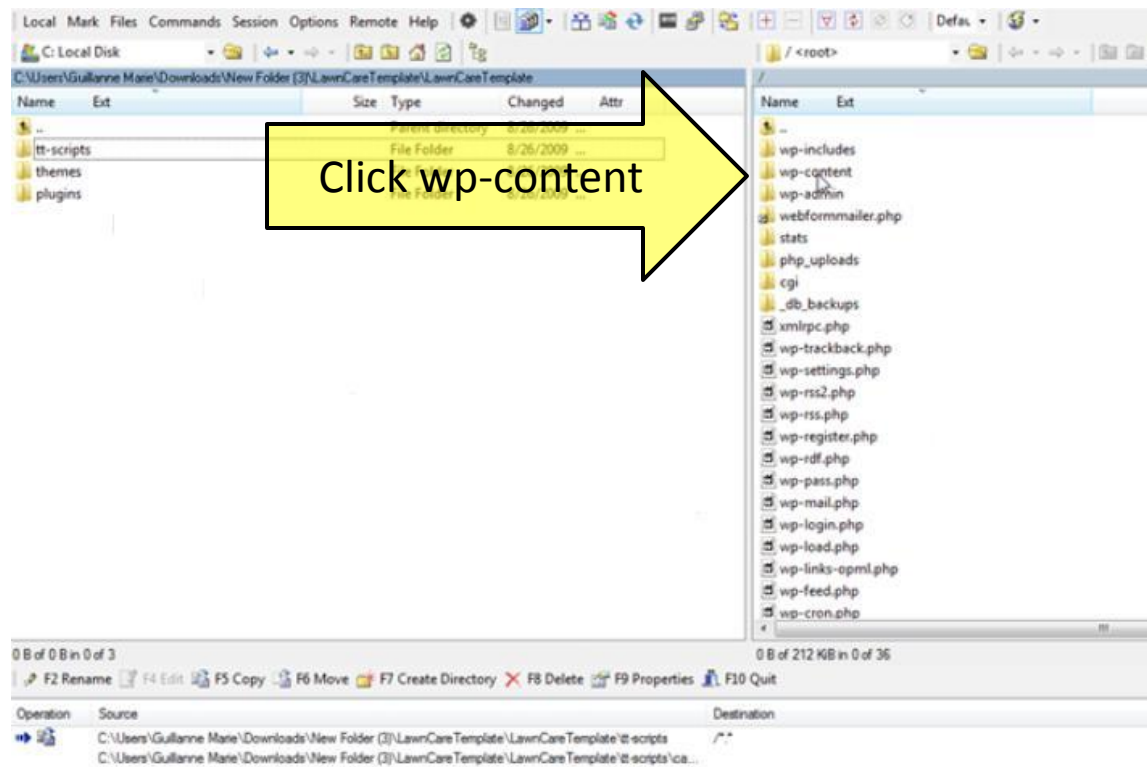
Local Mark Files Commands Session Options Remote Help

Defau

C: Local Disk

/ <root>

C:\Users\Guillanne Marie\Downloads\New Folder (3)\LawnCareTemplate\LawnCareTemplate

/

| Name | Ext | Size | Type | Changed | Attr |
|---|---|---|---|---|---|
| .. | | | Parent directory | 8/26/2009 ... | |
| tt-scripts | | | File Folder | 8/26/2009 ... | |
| themes | | | File Folder | 8/26/2009 ... | |
| plugins | | | File Folder | 8/26/2009 ... | |

Click wp-content

| Name | Ext |
|---|---|
| .. | |
| wp-includes | |
| wp-content | |
| wp-admin | |
| webformmailer.php | |
| stats | |
| php_uploads | |
| cgi | |
| _db_backups | |
| xmlrpc.php | |
| wp-trackback.php | |
| wp-settings.php | |
| wp-rss2.php | |
| wp-rss.php | |
| wp-register.php | |
| wp-rdf.php | |
| wp-pass.php | |
| wp-mail.php | |
| wp-login.php | |
| wp-load.php | |
| wp-links-opml.php | |
| wp-feed.php | |
| wp-cron.php | |

0 B of 0 B in 0 of 3

0 B of 212 KiB in 0 of 36

F2 Rename F4 Edit F5 Copy F6 Move F7 Create Directory F8 Delete F9 Properties F10 Quit

| Operation | Source | Destination |
|---|---|---|
| | C:\Users\Guillanne Marie\Downloads\New Folder (3)\LawnCareTemplate\LawnCareTemplate\tt-scripts | /*.* |
| | C:\Users\Guillanne Marie\Downloads\New Folder (3)\LawnCareTemplate\LawnCareTemplate\tt-scripts\ca... | |